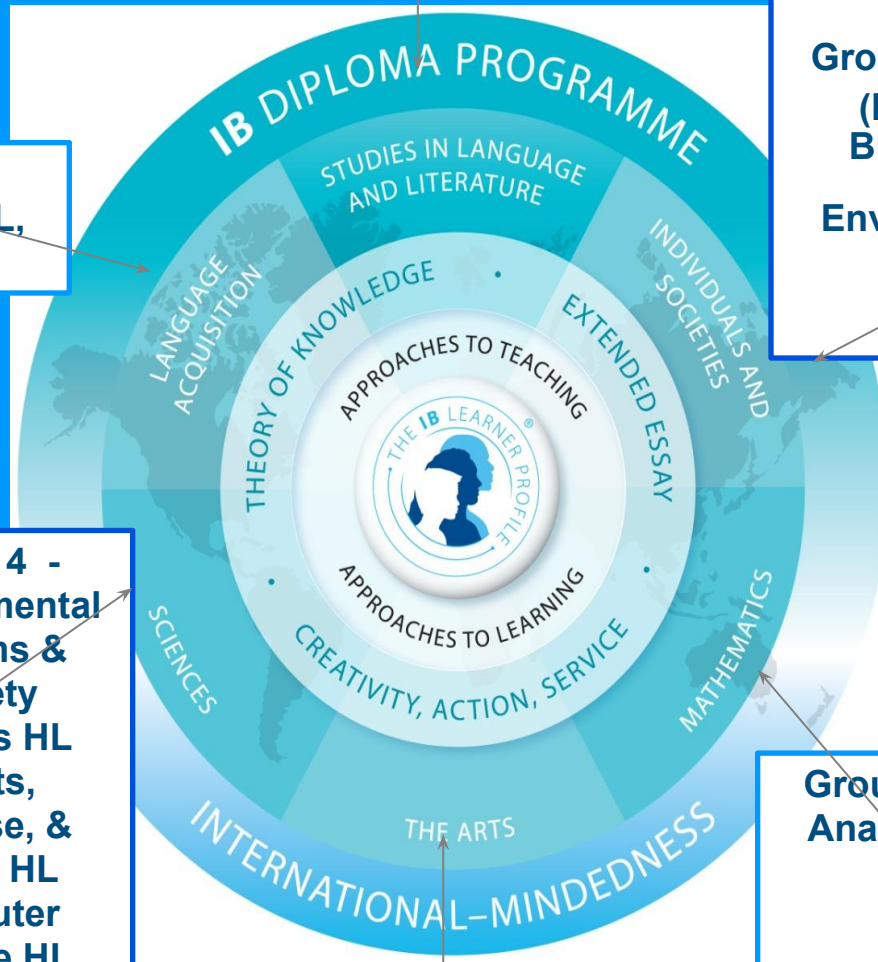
IB DIPLOMA PROGRAMME

STUDIES IN LANGUAGE AND LITERATURE

LANGUAGE ACQUISITION

INDIVIDUALS AND SOCIETIES

SCIENCES

MATHEMATICS

THE ARTS

THEORY OF KNOWLEDGE

EXTENDED ESSAY

CREATIVITY, ACTION, SERVICE

APPROACHES TO TEACHING

APPROACHES TO LEARNING

THE IB LEARNER PROFILE

INTERNATIONAL-MINDEDNESS

L,

Gro
(I
B
Env

4 -
mental
ns &
ety
s HL
ts,
se, &
HL
uter
e HL

Grou
Ana